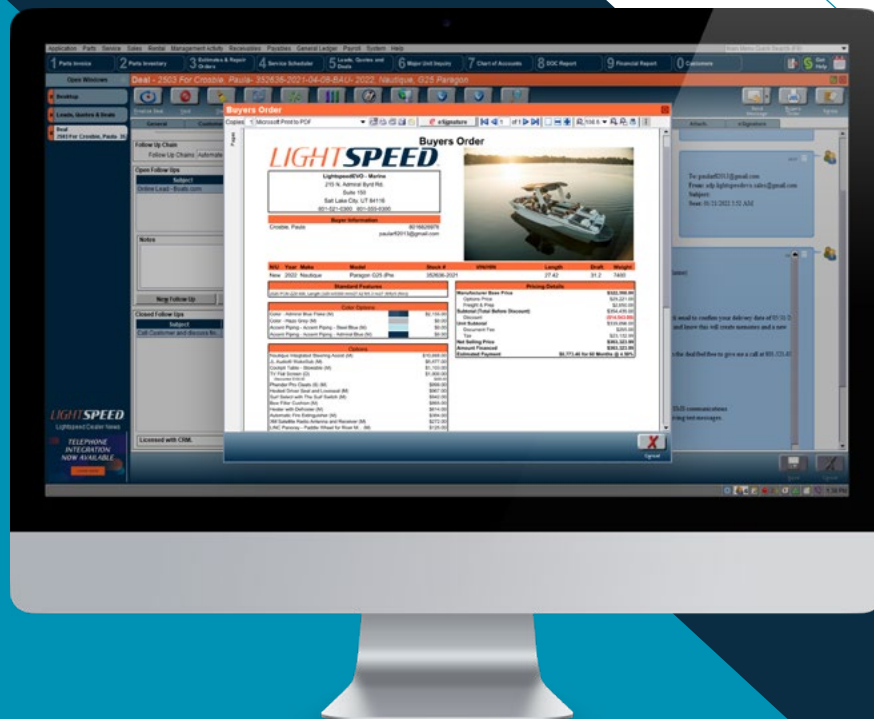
Application Parts Service Sales Rental Management Activity Receivables Payables General Ledger Payroll System Help

1 Parts Invoice 2 Parts Inventory 3 Estimates & Repair Orders 4 Service Scheduler 5 Leads, Quotes and Deals 6 Major Unit Inquiry 7 Chart of Accounts 8 DOC Report 9 Financial Report 0 Customers

Open Windows

Deal - 2503 For Crosbie, Paula- 352636-2021-04-08-BAU- 2022, Nautique, G25 Paragon

Desktop

Leads, Quotes & Deals

Deal 2503 For Crosbie, Paula

General

Follow Up Chain

Open Follow Ups

Subject

Online Lead - Boats.com

Notes

New Follow Up

Closed Follow Ups

Subject

Call Customer and discuss fin...

Licensed with CRM.

LIGHTSPEED

Lightspeed Dealer News

TELEPHONE INTEGRATION NOW AVAILABLE

Buyers Order

Copies 1 Microsoft Print to PDF

eSignature

Buyers Order

LIGHTSPEED

LightspeedEVO - Marine
215 N. Admiral Byrd Rd.
Suite 150
Salt Lake City, UT 84116
801-521-5300 801-555-5300

Buyer Information

Crosbie, Paula

paular62013@gmail.com

| N/U | Year | Make | Model | Stock # | VIN/HIN | Length | Draft | Weight |
|---|---|---|---|---|---|---|---|---|
| New | 2022 | Nautique | Paragon G25 (Pre | 352636-2021 | | 27.42 | 31.2 | 7400 |

Standard Features

Color Options

Options

Pricing Details

Manufacturer Base Price $322,356.00

Subtotal (Total Before Discount) $354,435.00

Unit Subtotal $335,896.00

Net Selling Price $363,323.00

Amount Financed $363,323.00

Estimated Payment $6,771.45 for 60 Months @ 4.50%

To: paular62013@gmail.com

Signed